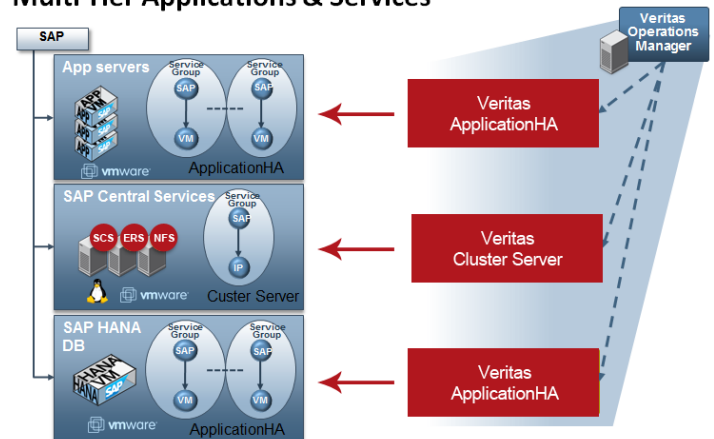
Multi-Tier Applications & Services

SAP

App servers

Service Group
SAP
VM

Service Group
SAP
VM

APP
APP
APP
SAP

vmware

ApplicationHA

SAP Central Services

Service Group
SAP
IP

SCS
ERS
NFS

vmware

Custer Server

SAP HANA DB

Service Group
SAP
VM

Service Group
SAP
VM

HANA
HANA
SAP

vmware

ApplicationHA

Veritas ApplicationHA

Veritas Cluster Server

Veritas ApplicationHA

Veritas Operations Manager